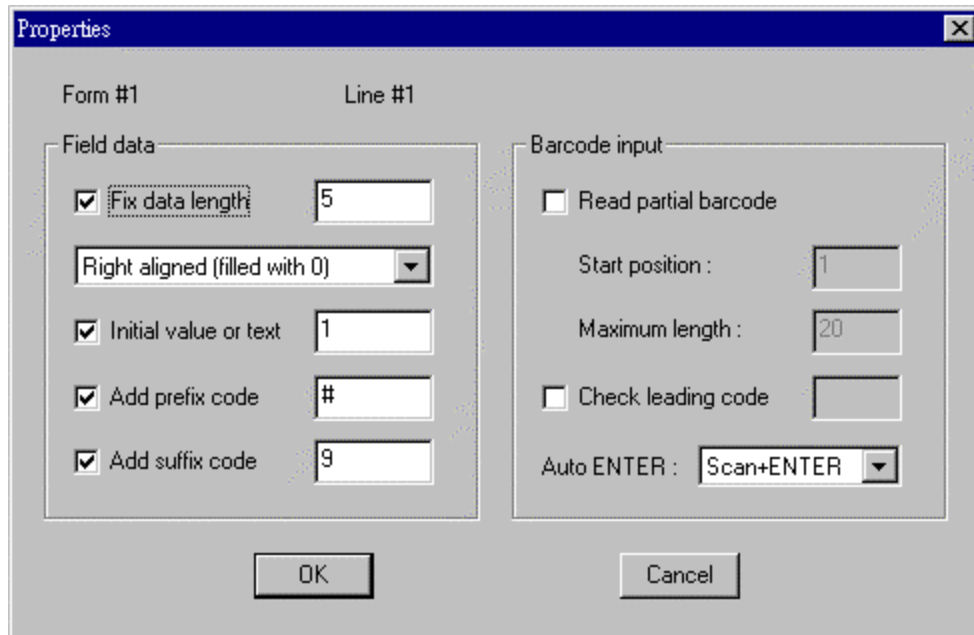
Properties

Form #1

Line #1

Field data

Fix data length 5

Right aligned (filled with 0)

Initial value or text 1

Add prefix code #

Add suffix code 9

Barcode input

Read partial barcode

Start position : 1

Maximum length : 20

Check leading code

Auto ENTER : Scan+ENTER

OK

Cancel